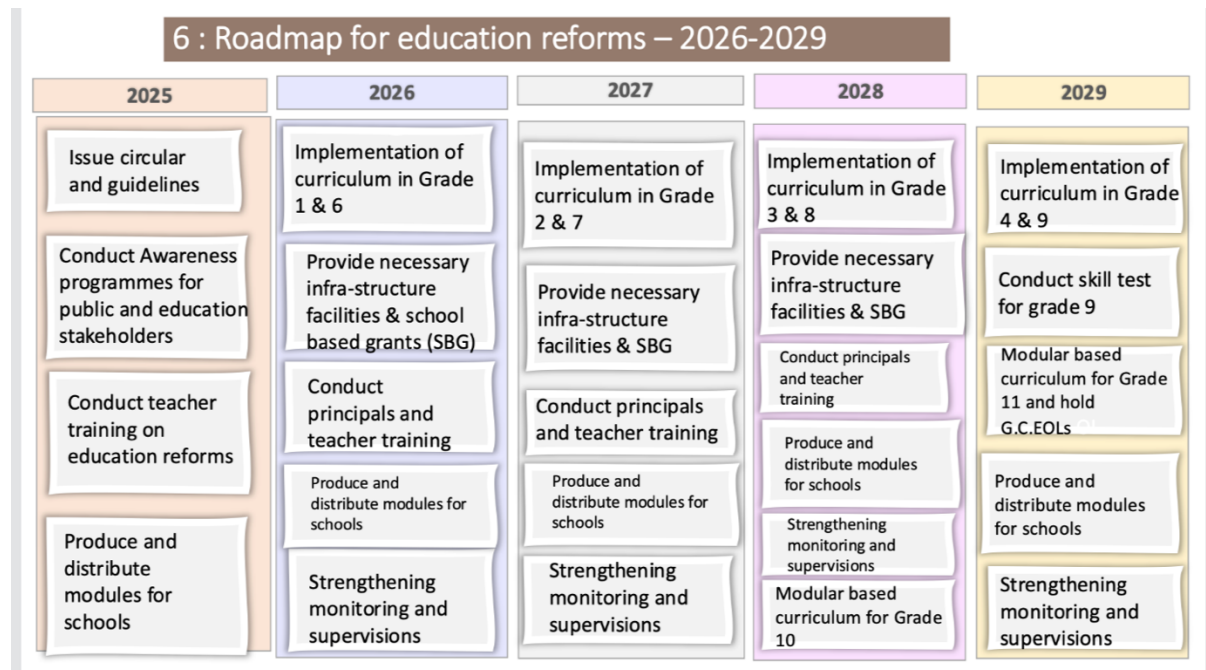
6 : Roadmap for education reforms – 2026-2029

2025

Issue circular and guidelines

Conduct Awareness programmes for public and education stakeholders

Conduct teacher training on education reforms

Produce and distribute modules for schools

2026

Implementation of curriculum in Grade 1 & 6

Provide necessary infra-structure facilities & school based grants (SBG)

Conduct principals and teacher training

Produce and distribute modules for schools

Strengthening monitoring and supervisions

2027

Implementation of curriculum in Grade 2 & 7

Provide necessary infra-structure facilities & SBG

Conduct principals and teacher training

Produce and distribute modules for schools

Strengthening monitoring and supervisions

2028

Implementation of curriculum in Grade 3 & 8

Provide necessary infra-structure facilities & SBG

Conduct principals and teacher training

Produce and distribute modules for schools

Strengthening monitoring and supervisions

Modular based curriculum for Grade 10

2029

Implementation of curriculum in Grade 4 & 9

Conduct skill test for grade 9

Modular based curriculum for Grade 11 and hold G.C.EOLs

Produce and distribute modules for schools

Strengthening monitoring and supervisions